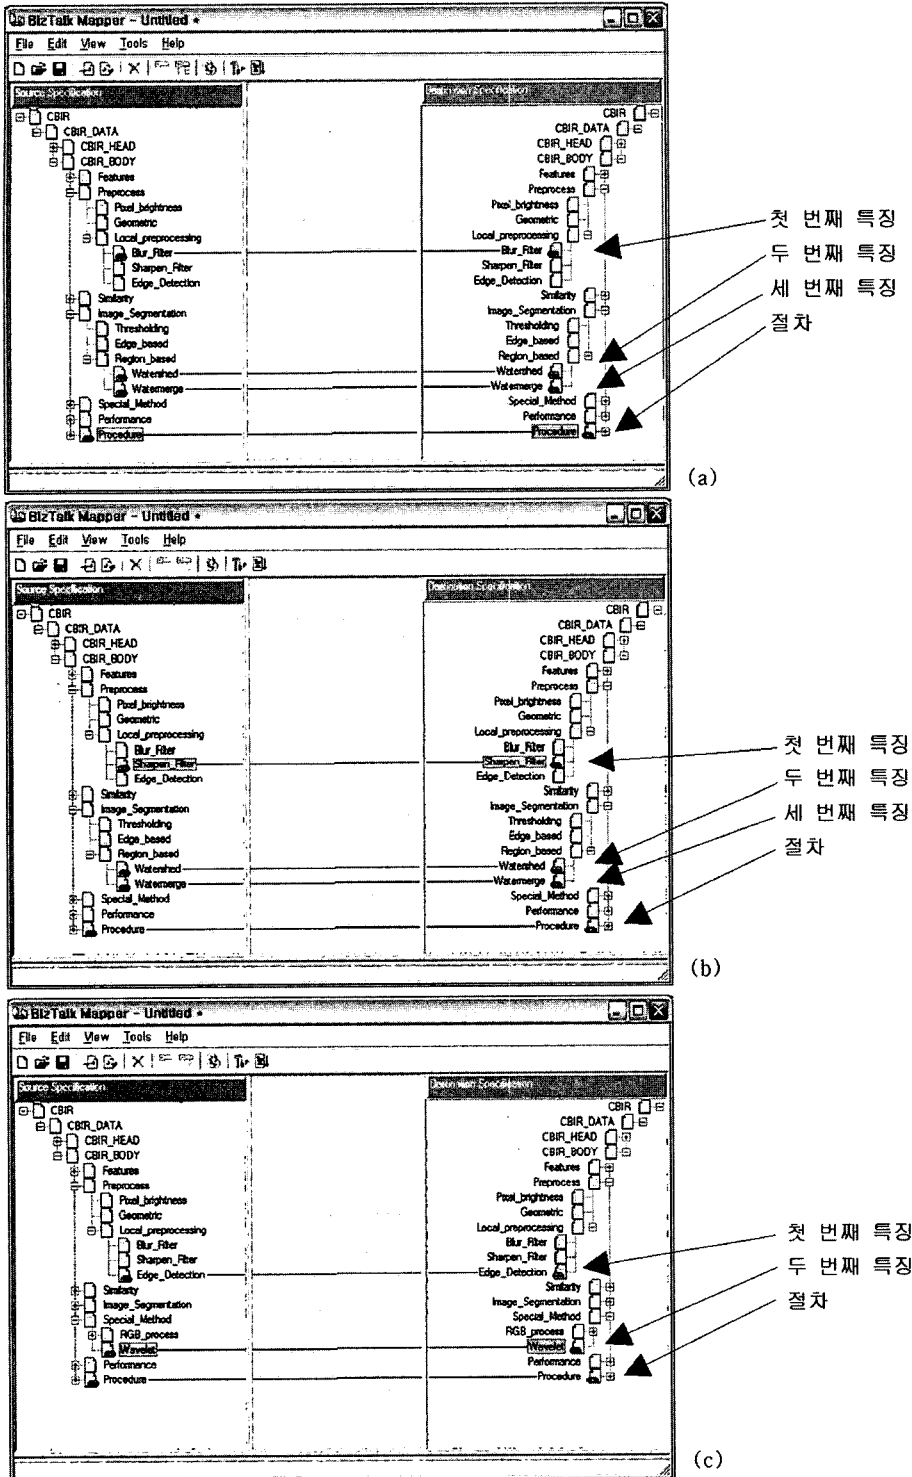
BizTalk Mapper - Untitled *
File Edit View Tools Help
Source Specification
CBIR
CBIR_DATA
CBIR_HEAD
CBIR_BODY
Features
Preprocess
Pixel_brightness
Geometric
Local_preprocessing
Blur_Filter
Sharpen_Filter
Edge_Detection
Similarity
Image_Segmentation
Thresholding
Edge_based
Region_based
Watershed
Watermerge
Special_Method
Performance
Procedure
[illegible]
CBIR
CBIR_DATA
CBIR_HEAD
CBIR_BODY
Features
Preprocess
Pixel_brightness
Geometric
Local_preprocessing
Blur_Filter
Sharpen_Filter
Edge_Detection
Similarity
Image_Segmentation
Thresholding
Edge_based
Region_based
Watershed
Watermerge
Special_Method
Performance
Procedure
첫 번째 특징
두 번째 특징
세 번째 특징
절차
(a)

BizTalk Mapper - Untitled *
File Edit View Tools Help
Source Specification
CBIR
CBIR_DATA
CBIR_HEAD
CBIR_BODY
Features
Preprocess
Pixel_brightness
Geometric
Local_preprocessing
Blur_Filter
Sharpen_Filter
Edge_Detection
Similarity
Image_Segmentation
Thresholding
Edge_based
Region_based
Watershed
Watermerge
Special_Method
Performance
Procedure
Destination Specification
CBIR
CBIR_DATA
CBIR_HEAD
CBIR_BODY
Features
Preprocess
Pixel_brightness
Geometric
Local_preprocessing
Blur_Filter
Sharpen_Filter
Edge_Detection
Similarity
Image_Segmentation
Thresholding
Edge_based
Region_based
Watershed
Watermerge
Special_Method
Performance
Procedure
첫 번째 특징
두 번째 특징
세 번째 특징
절차
(b)

BizTalk Mapper - Untitled *
File Edit View Tools Help
Source Specification
CBIR
CBIR_DATA
CBIR_HEAD
CBIR_BODY
Features
Preprocess
Pixel_brightness
Geometric
Local_preprocessing
Blur_Filter
Sharpen_Filter
Edge_Detection
Similarity
Image_Segmentation
Special_Method
RGB_process
Wavelet
Performance
Procedure
Destination Specification
CBIR
CBIR_DATA
CBIR_HEAD
CBIR_BODY
Features
Preprocess
Pixel_brightness
Geometric
Local_preprocessing
Blur_Filter
Sharpen_Filter
Edge_Detection
Similarity
Image_Segmentation
Special_Method
RGB_process
Wavelet
Performance
Procedure
첫 번째 특징
두 번째 특징
절차
(c)